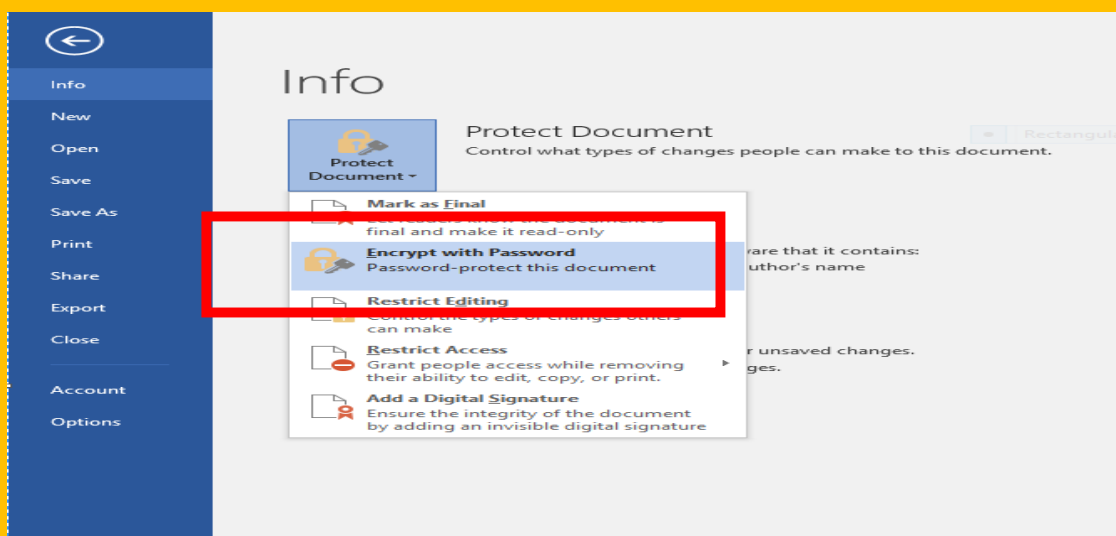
Info
New
Open
Save
Save As
Print
Share
Export
Close
Account
Options

Info

Protect Document

Protect Document
Control what types of changes people can make to this document.

Rectangul

Mark as Final
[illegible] final and make it read-only

Encrypt with Password
Password-protect this document

ware that it contains:
uthor's name

Restrict Editing
Control the types of changes others can make

Restrict Access
Grant people access while removing their ability to edit, copy, or print.

r unsaved changes.
ges.

Add a Digital Signature
Ensure the integrity of the document by adding an invisible digital signature